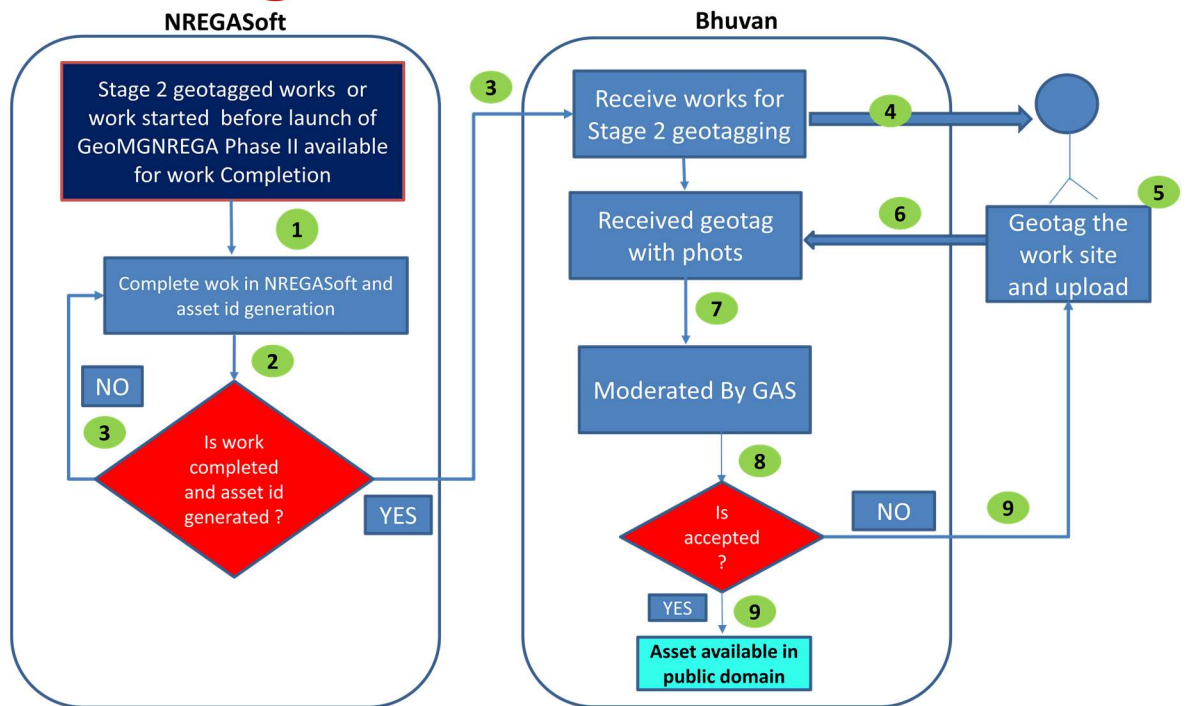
NREGASoft

Bhuvan

Stage 2 geotagged works or work started before launch of GeoMGNREGA Phase II available for work Completion

1

Complete wok in NREGASoft and asset id generation

2

NO

3

Is work completed and asset id generated ?

YES

3

Receive works for Stage 2 geotagging

4

5

Received geotag with phots

6

Geotag the work site and upload

7

Moderated By GAS

8

Is accepted ?

NO

9

YES

9

Asset available in public domain